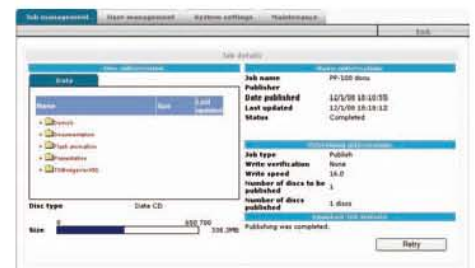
Job management | User management | System settings | Maintenance

Exit

Job details

Disc information

Data

| Name | Size | Last updated |
|---|---|---|
| Sample | | |
| Documentation | | |
| Flash animation | | |
| Presentation | | |
| DVDAnglerInMB | | |

Disc type Data CD

Size 0 650,700 330.2MB

Basic information

Job name PP-100 discs
Publisher
Date published 12/1/08 18:10:55
Last updated 12/1/08 18:19:12
Status Completed

Publishing information

Job type Publish
Write verification None
Write speed 16.0
Number of discs to be published 1
Number of discs published 1 discs

Detailed job details

Publishing was completed.

Retry